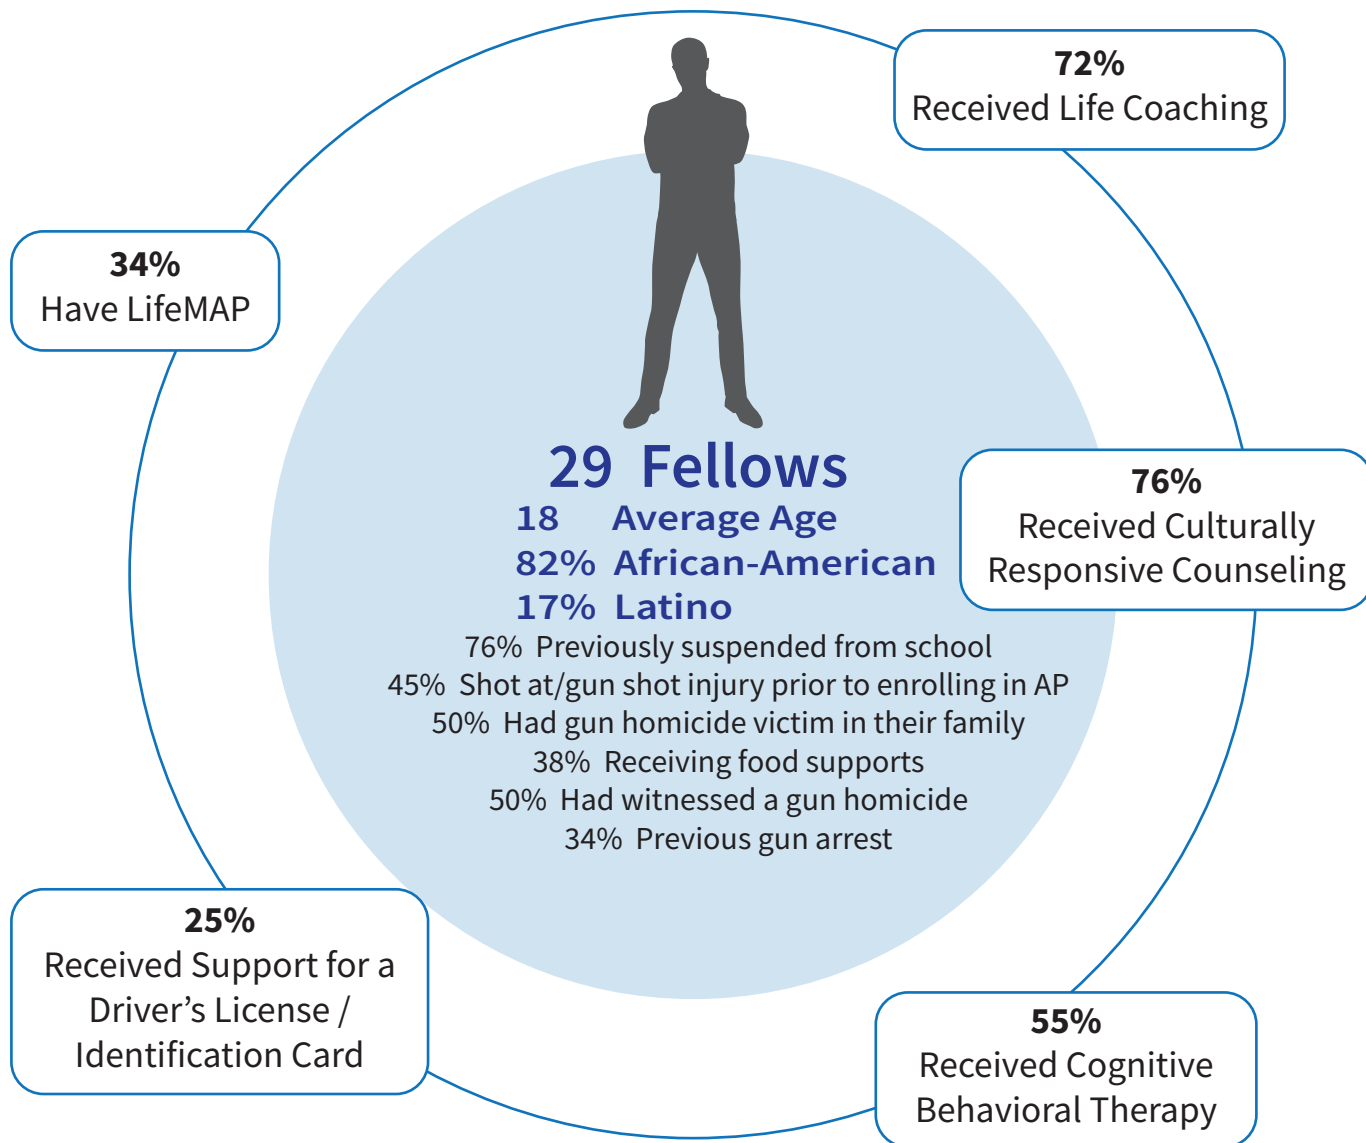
72%
Received Life Coaching

34%
Have LifeMAP

29 Fellows
18 Average Age
82% African-American
17% Latino
76% Previously suspended from school
45% Shot at/gun shot injury prior to enrolling in AP
50% Had gun homicide victim in their family
38% Receiving food supports
50% Had witnessed a gun homicide
34% Previous gun arrest

76%
Received Culturally Responsive Counseling

25%
Received Support for a Driver's License / Identification Card

55%
Received Cognitive Behavioral Therapy